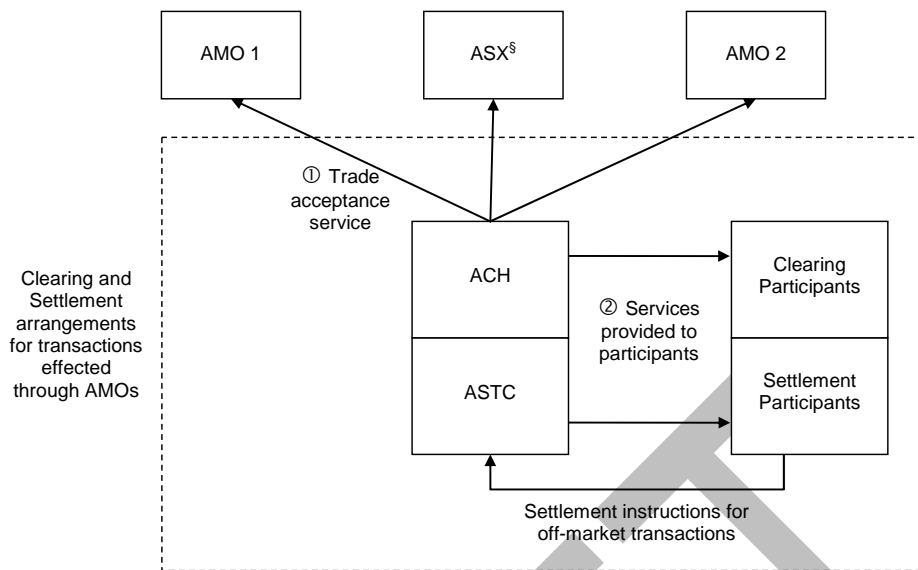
AMO 1

ASX$^{\S}$

AMO 2

① Trade acceptance service

Clearing and Settlement arrangements for transactions effected through AMOs

ACH

ASTC

Clearing Participants

② Services provided to participants

Settlement Participants

Settlement instructions for off-market transactions